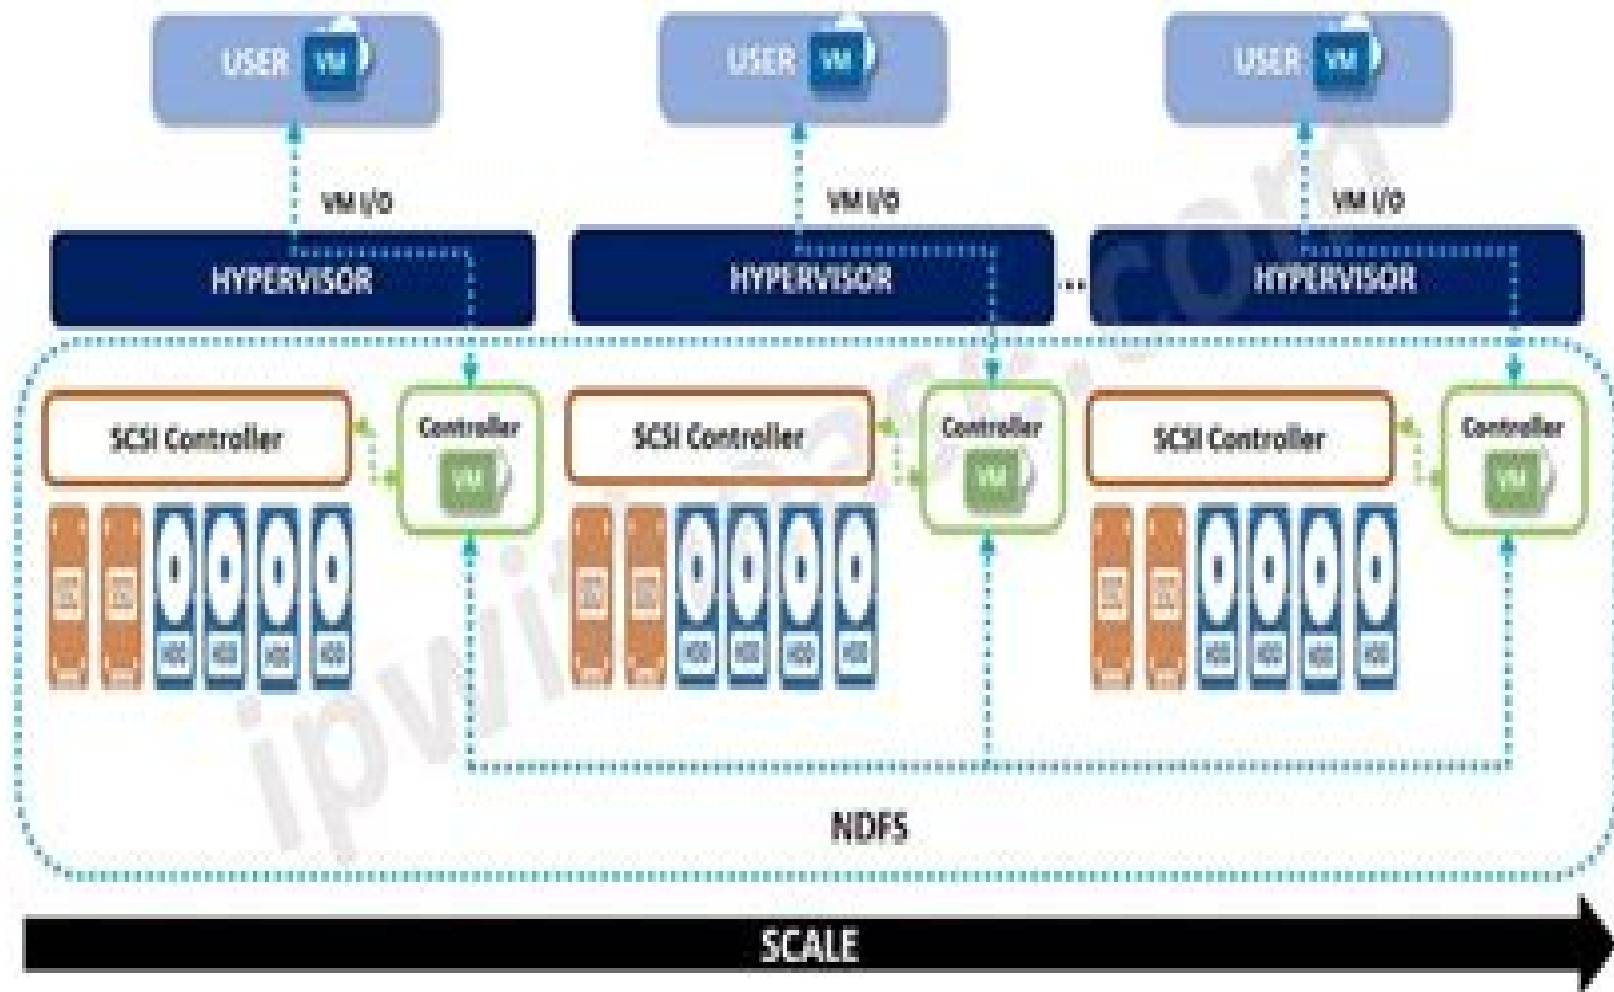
USER VM

USER VM

USER VM

VM I/O

VM I/O

VM I/O

HYPERVISOR

HYPERVISOR

...

HYPERVISOR

SCSI Controller

Controller VM

SSD SSD HDD HDD HDD HDD

SCSI Controller

Controller VM

SSD SSD HDD HDD HDD HDD

SCSI Controller

Controller VM

SSD SSD HDD HDD HDD HDD

NDFS

SCALE

ipwithease.com